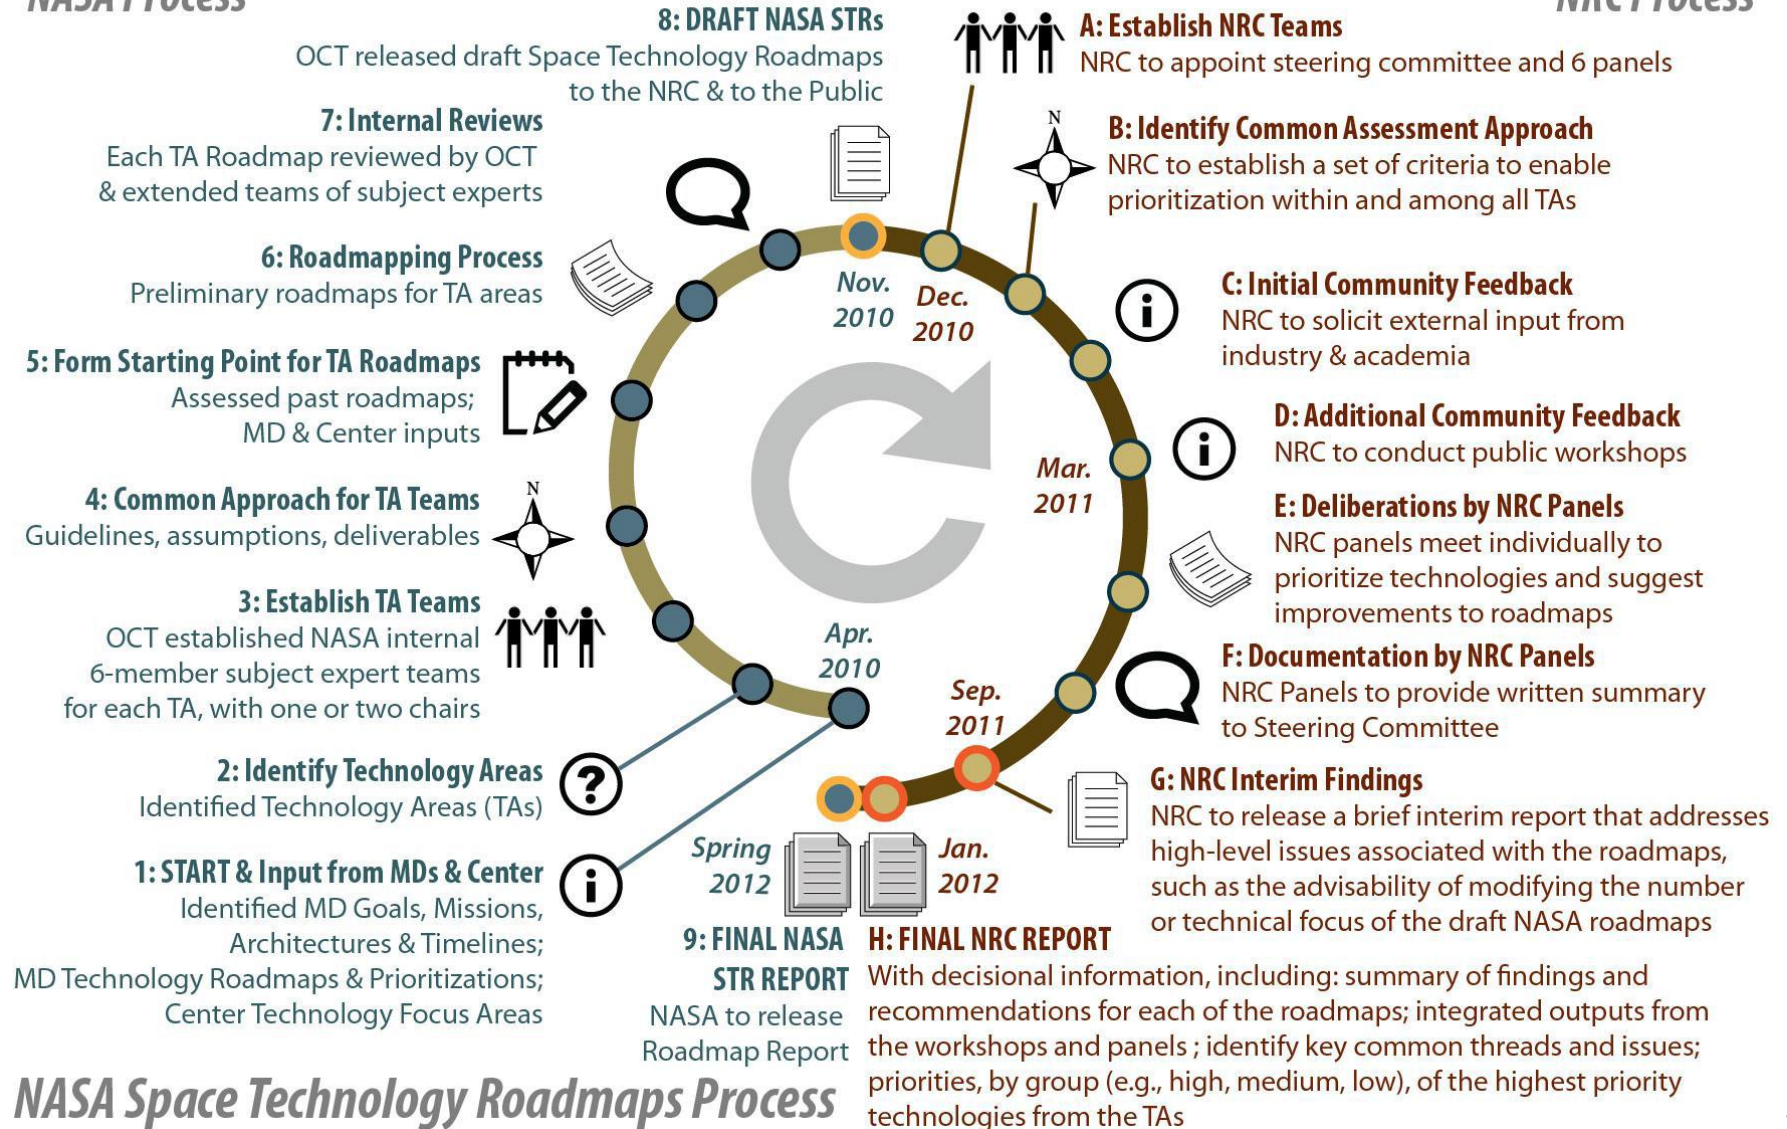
NASA Process

NRC Process

8: DRAFT NASA STRs
OCT released draft Space Technology Roadmaps to the NRC & to the Public

7: Internal Reviews
Each TA Roadmap reviewed by OCT & extended teams of subject experts

6: Roadmapping Process
Preliminary roadmaps for TA areas

5: Form Starting Point for TA Roadmaps
Assessed past roadmaps; MD & Center inputs

4: Common Approach for TA Teams
Guidelines, assumptions, deliverables

3: Establish TA Teams
OCT established NASA internal 6-member subject expert teams for each TA, with one or two chairs

2: Identify Technology Areas
Identified Technology Areas (TAs)

1: START & Input from MDs & Center
Identified MD Goals, Missions, Architectures & Timelines; MD Technology Roadmaps & Prioritizations; Center Technology Focus Areas

A: Establish NRC Teams
NRC to appoint steering committee and 6 panels

B: Identify Common Assessment Approach
NRC to establish a set of criteria to enable prioritization within and among all TAs

C: Initial Community Feedback
NRC to solicit external input from industry & academia

D: Additional Community Feedback
NRC to conduct public workshops

E: Deliberations by NRC Panels
NRC panels meet individually to prioritize technologies and suggest improvements to roadmaps

F: Documentation by NRC Panels
NRC Panels to provide written summary to Steering Committee

G: NRC Interim Findings
NRC to release a brief interim report that addresses high-level issues associated with the roadmaps, such as the advisability of modifying the number or technical focus of the draft NASA roadmaps

N

N

Nov. 2010

Dec. 2010

Mar. 2011

Apr. 2010

Sep. 2011

Spring 2012

Jan. 2012

9: FINAL NASA STR REPORT
NASA to release Roadmap Report

H: FINAL NRC REPORT
With decisional information, including: summary of findings and recommendations for each of the roadmaps; integrated outputs from the workshops and panels ; identify key common threads and issues; priorities, by group (e.g., high, medium, low), of the highest priority technologies from the TAs

NASA Space Technology Roadmaps Process